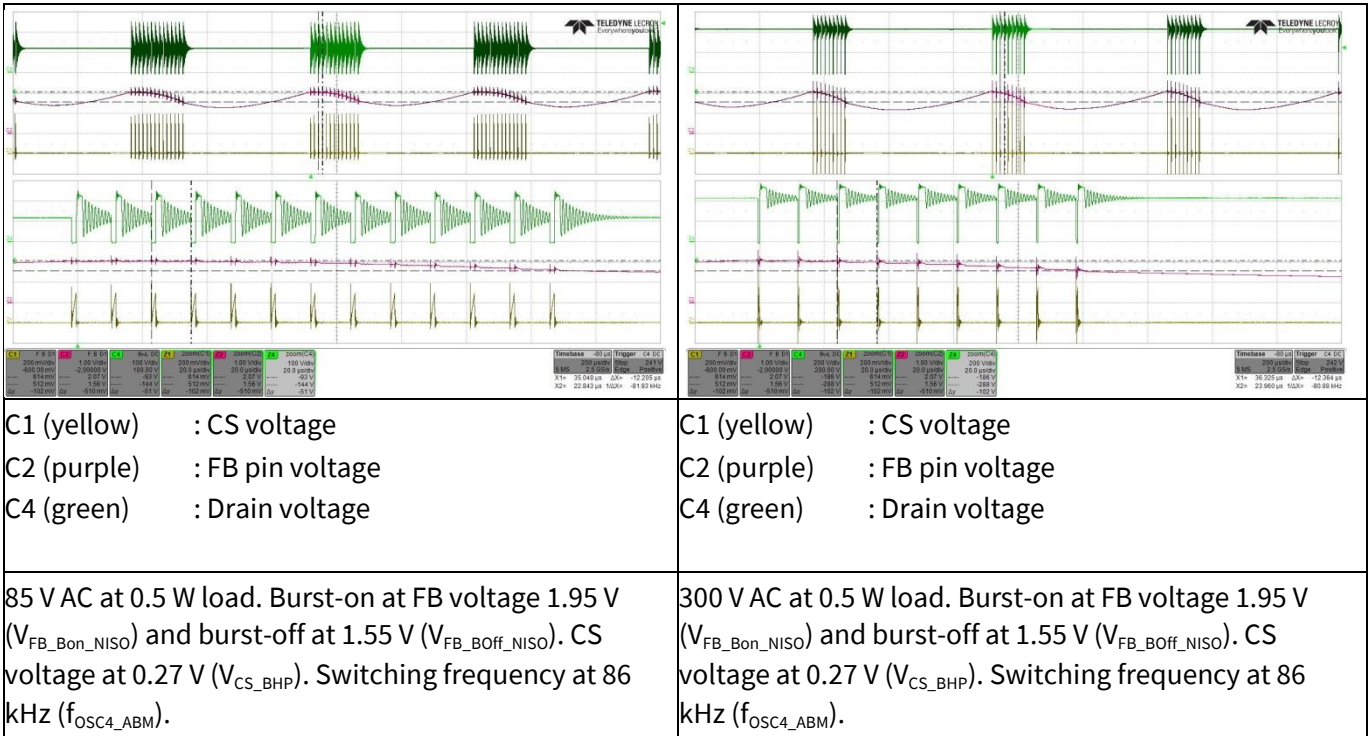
| TELEDYNE LECROY Everywhereyoulook | TELEDYNE LECROY Everywhereyoulook |
|---|---|
| C1 (yellow) : CS voltage<br>C2 (purple) : FB pin voltage<br>C4 (green) : Drain voltage | C1 (yellow) : CS voltage<br>C2 (purple) : FB pin voltage<br>C4 (green) : Drain voltage |
| 85 V AC at 0.5 W load. Burst-on at FB voltage 1.95 V ($V_{FB\_Bon\_NISO}$) and burst-off at 1.55 V ($V_{FB\_BOff\_NISO}$). CS voltage at 0.27 V ($V_{CS\_BHP}$). Switching frequency at 86 kHz ($f_{OSC4\_ABM}$). | 300 V AC at 0.5 W load. Burst-on at FB voltage 1.95 V ($V_{FB\_Bon\_NISO}$) and burst-off at 1.55 V ($V_{FB\_BOff\_NISO}$). CS voltage at 0.27 V ($V_{CS\_BHP}$). Switching frequency at 86 kHz ($f_{OSC4\_ABM}$). |